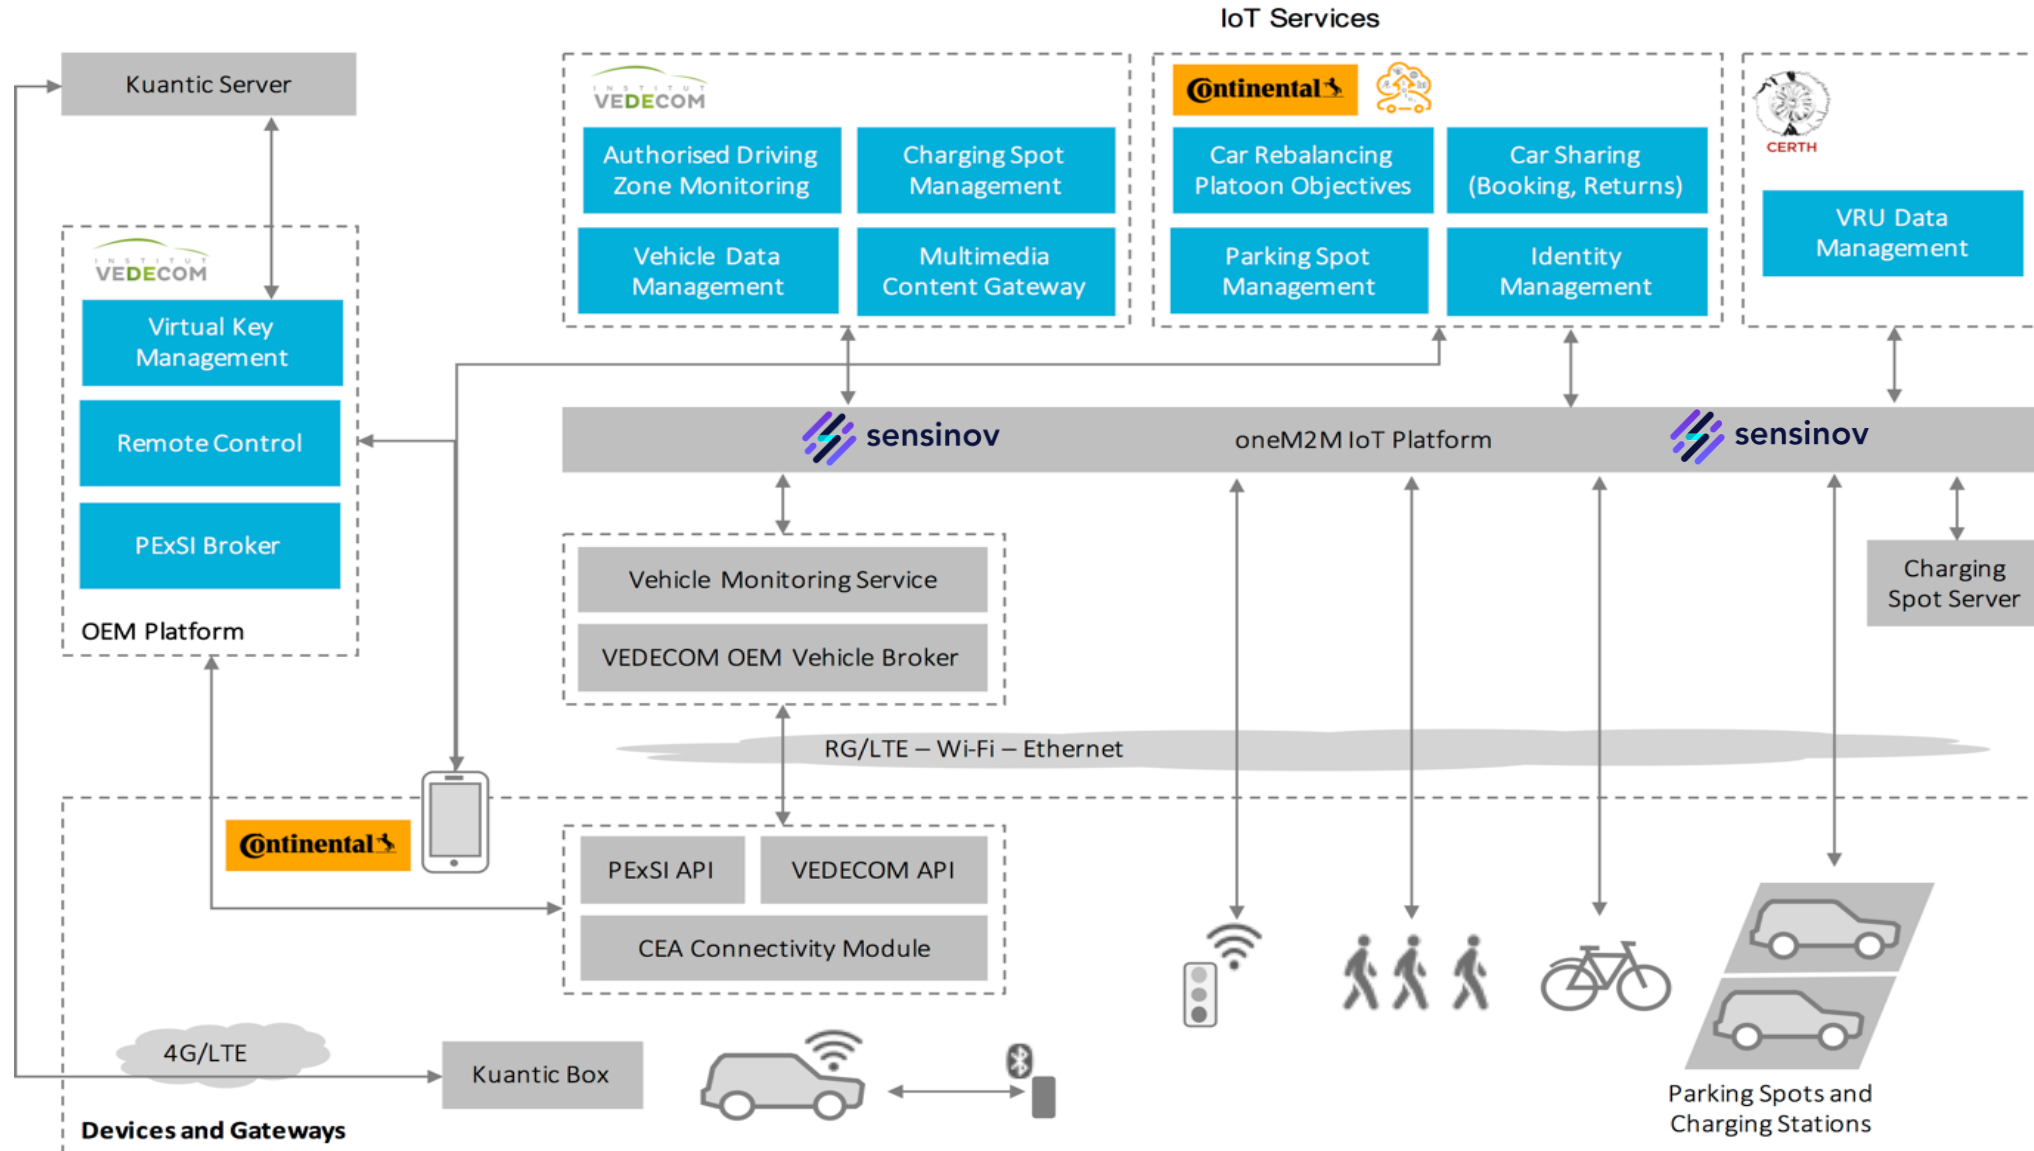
IoT Services

Kuantic Server

INSTITUT VEDECOM

Authorised Driving Zone Monitoring

Charging Spot Management

Vehicle Data Management

Multimedia Content Gateway

Continental

Car Rebalancing Platoon Objectives

Car Sharing (Booking, Returns)

Parking Spot Management

Identity Management

CERTH

VRU Data Management

INSTITUT VEDECOM

Virtual Key Management

Remote Control

PExSI Broker

OEM Platform

sensinov

oneM2M IoT Platform

sensinov

Vehicle Monitoring Service

VEDECOM OEM Vehicle Broker

Charging Spot Server

RG/LTE – Wi-Fi – Ethernet

Continental

PExSI API

VEDECOM API

CEA Connectivity Module

4G/LTE

Kuantic Box

Parking Spots and Charging Stations

Devices and Gateways